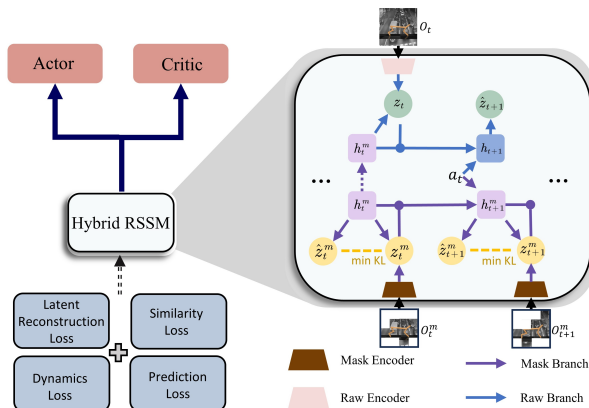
Actor

Critic

Hybrid RSSM

Latent Reconstruction Loss

Similarity Loss

Dynamics Loss

Prediction Loss

$o_t$

$z_t$

$\hat{z}_{t+1}$

$h_t^m$

$h_{t+1}$

$a_t$

$h_t^m$

$h_{t+1}^m$

$\hat{z}_t^m$

$z_t^m$

min KL

$\hat{z}_{t+1}^m$

$z_{t+1}^m$

min KL

...

...

$o_t^m$

$o_{t+1}^m$

Mask Encoder

Mask Branch

Raw Encoder

Raw Branch